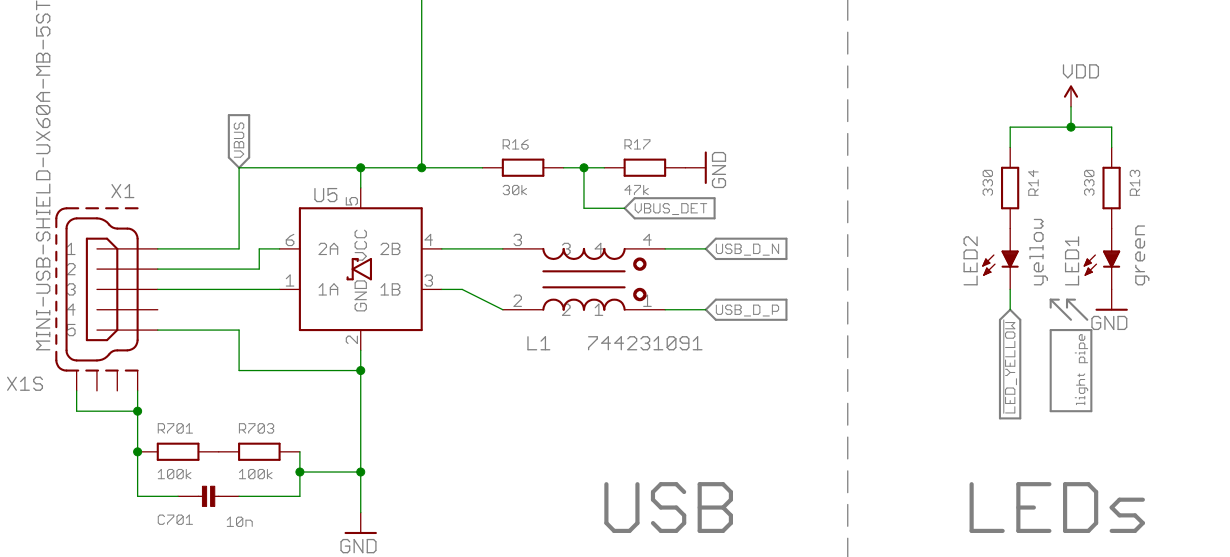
MINI-USB-SHIELD-UX60A-MB-5ST
X1
1
2
3
4
5
X1S
VBUS
U5
5
6
2A
VCC
2B
4
1
1A
GND
1B
3
2
R16
30k
R17
47k
GND
VBUS_DET
3
3
4
4
USB_D_N
2
2
1
1
USB_D_P
L1 744231091
R701
100k
R703
100k
C701
10n
GND
USB
VDD
330
R14
330
R13
LED2
yellow
LED1
green
GND
LED_YELLOW
light pipe
LEDs